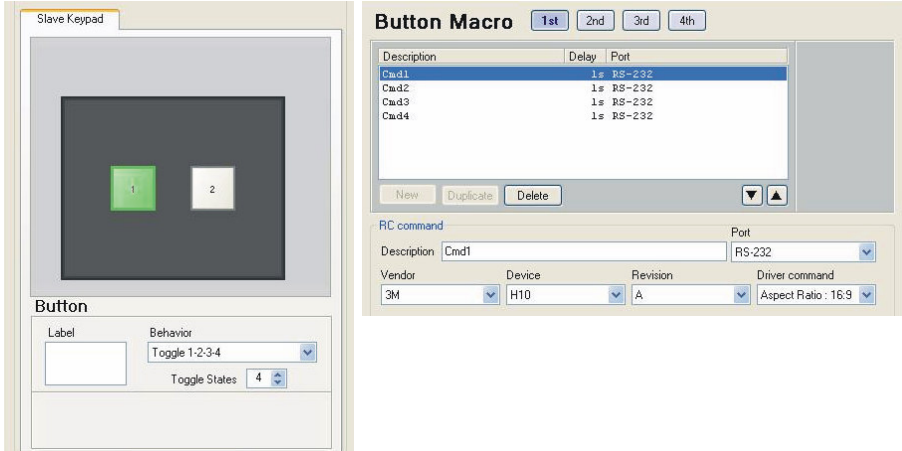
Slave Keypad

1

2

Button

Label

Behavior

Toggle 1-2-3-4

Toggle States 4

Button Macro 1st 2nd 3rd 4th

| Description | Delay | Port |
|---|---|---|
| Cmd1 | 1s | RS-232 |
| Cmd2 | 1s | RS-232 |
| Cmd3 | 1s | RS-232 |
| Cmd4 | 1s | RS-232 |

New Duplicate Delete

RC command

Description Cmd1

Port RS-232

Vendor 3M

Device H10

Revision A

Driver command Aspect Ratio : 16:9